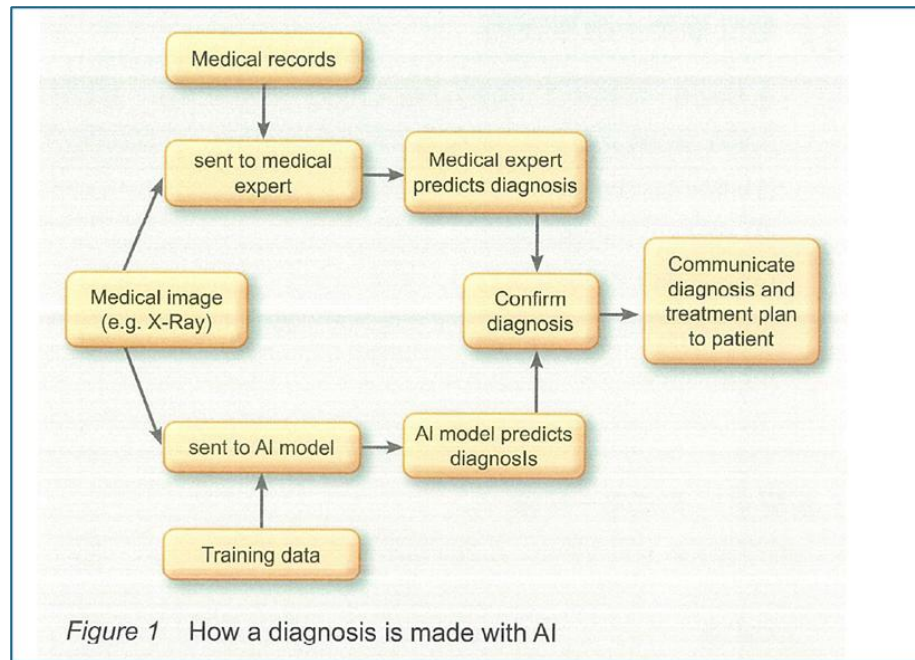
Medical records

sent to medical expert

Medical expert predicts diagnosis

Communicate diagnosis and treatment plan to patient

Medical image (e.g. X-Ray)

Confirm diagnosis

sent to AI model

AI model predicts diagnosls

Training data

Figure 1 How a diagnosis is made with AI